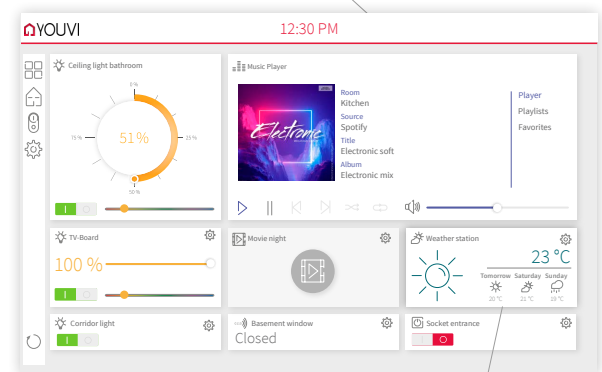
YOUVI

12:30 PM

Ceiling light bathroom

0 %

75 %

25 %

50 %

51 %

Music Player

Electronic

Room
Kitchen

Source
Spotify

Title
Electronic soft

Album
Electronic mix

Player

Playlists

Favorites

TV-Board

100 %

Movie night

Weather station

23 °C

Tomorrow 20 °C

Saturday 21 °C

Sunday 18 °C

Corridor light

Basement window

Closed

Socket entrance